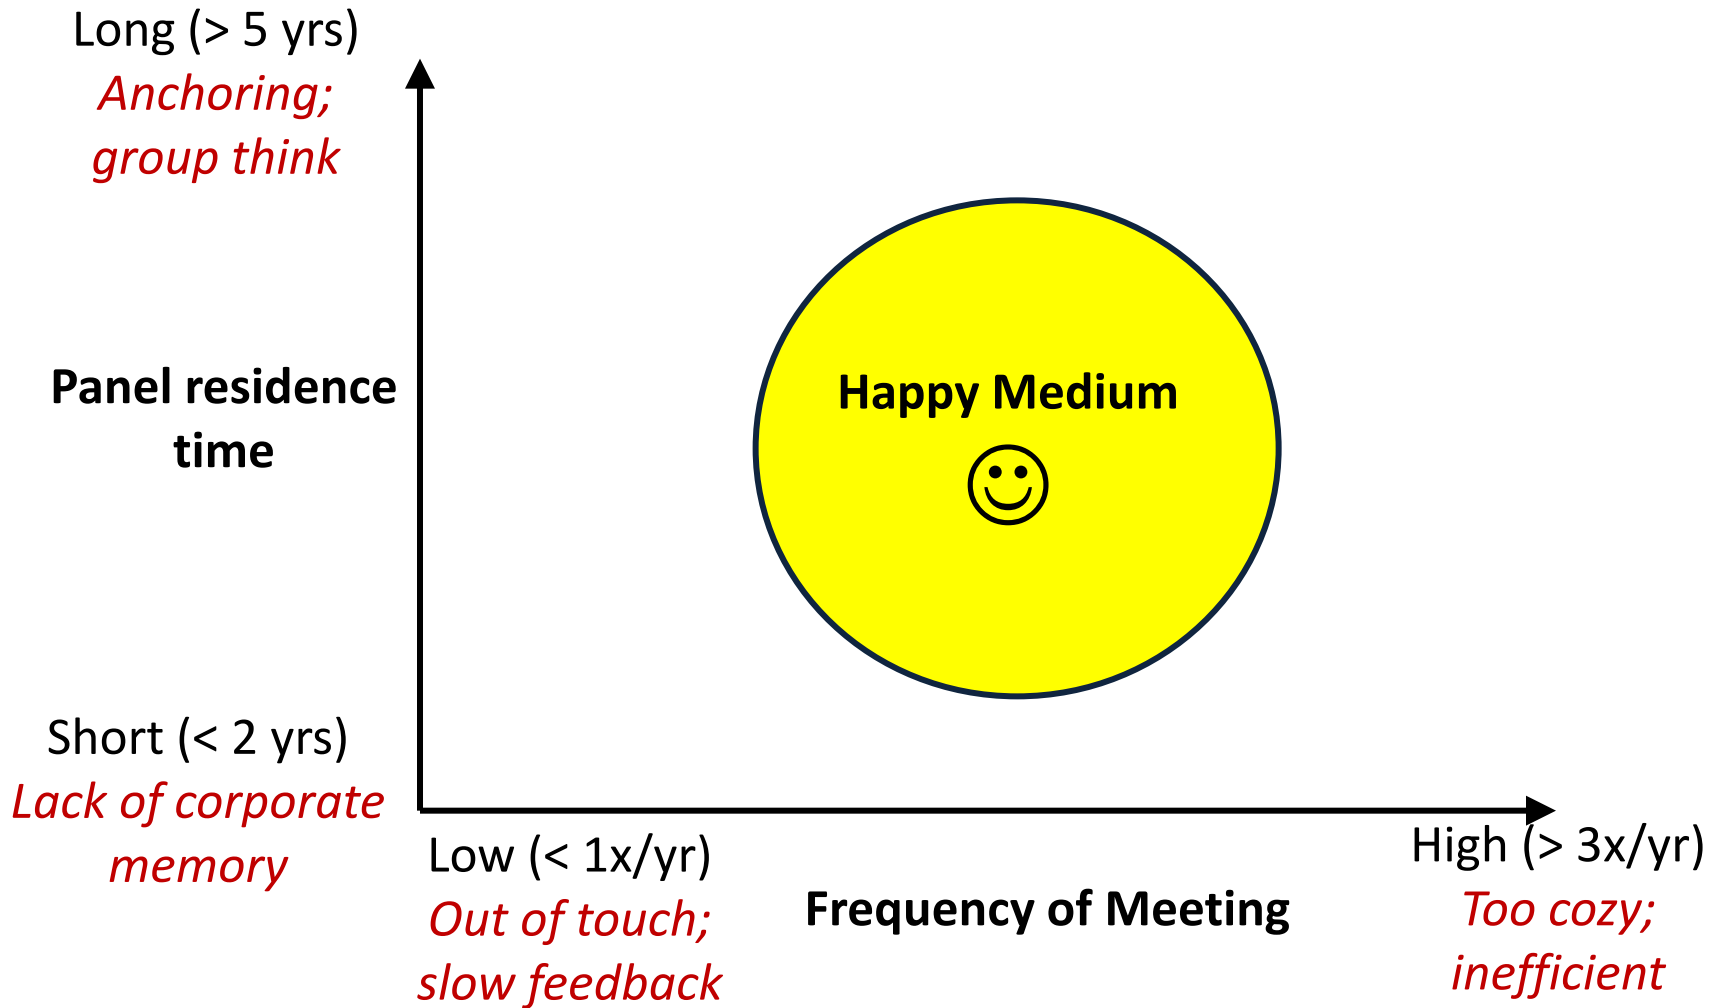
Long (> 5 yrs)
Anchoring; group think

Panel residence time

Happy Medium
☺

Short (< 2 yrs)
Lack of corporate memory

Low (< 1x/yr)
Out of touch; slow feedback

Frequency of Meeting

High (> 3x/yr)
Too cozy; inefficient